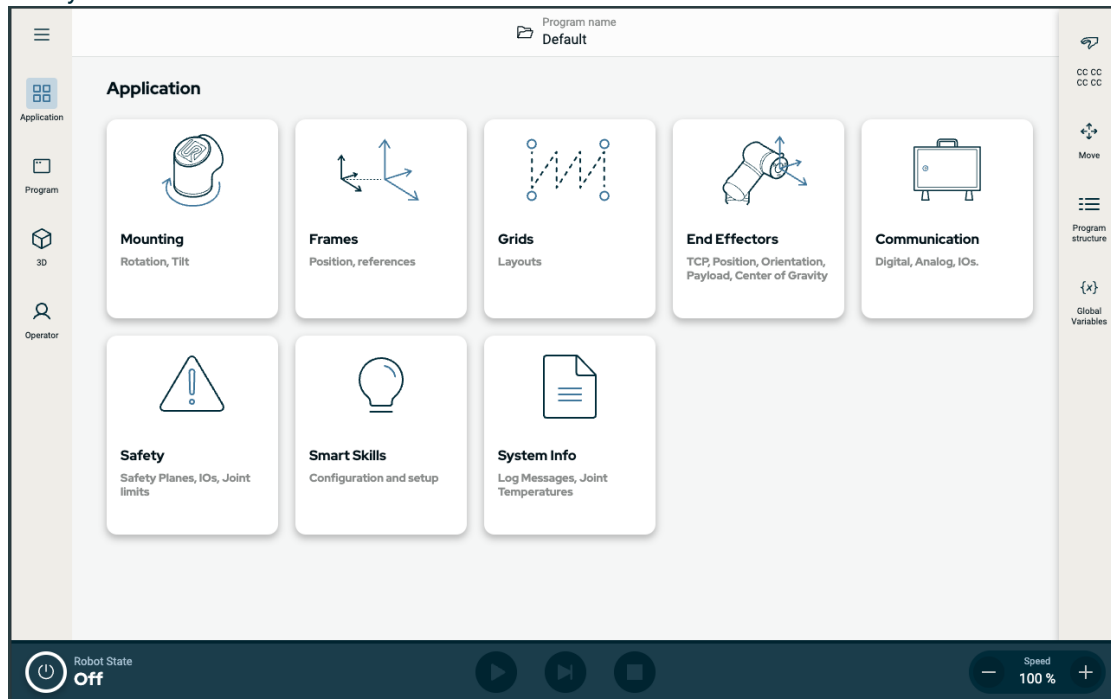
Program name
Default

Application

Program

3D

Operator

Application

Mounting
Rotation, Tilt

Frames
Position, references

Grids
Layouts

End Effectors
TCP, Position, Orientation, Payload, Center of Gravity

Communication
Digital, Analog, IOs.

Safety
Safety Planes, IOs, Joint limits

Smart Skills
Configuration and setup

System Info
Log Messages, Joint Temperatures

CC CC
CC CC

Move

Program structure

{x}
Global Variables

Robot State
Off

Speed
100 %